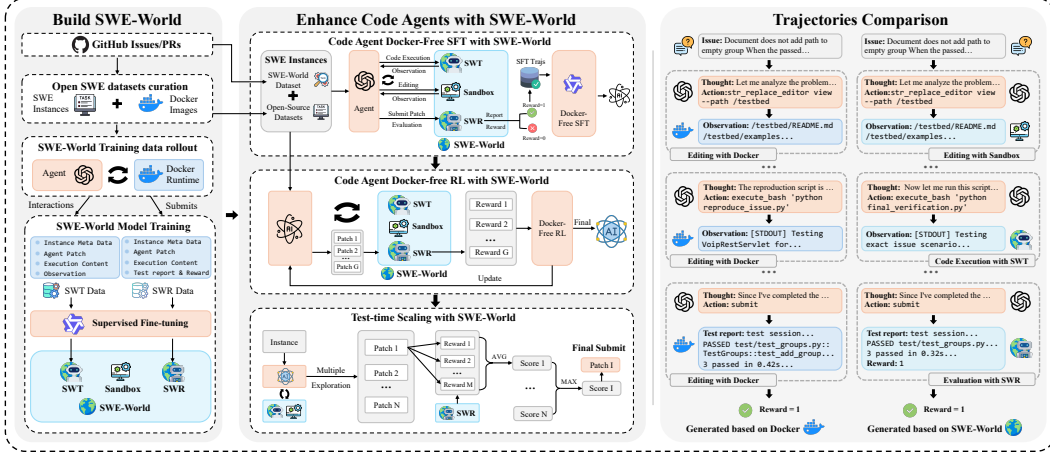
Build SWE-World

GitHub Issues/PRs

Open SWE datasets curation

SWE Instances

Docker Images

SWE-World Training data rollout

Agent

Docker Runtime

Interactions

Submits

SWE-World Model Training

Instance Meta Data
Agent Patch
Execution Content
Observation

Instance Meta Data
Agent Patch
Execution Content
Test report & Reward

SWT Data

SWR Data

Supervised Fine-tuning

SWT

Sandbox

SWR

SWE-World

Enhance Code Agents with SWE-World

Code Agent Docker-Free SFT with SWE-World

SWE Instances

SWE-World Dataset

Open-Source Datasets

Agent

Code Execution

Observation

Editing

Observation

Submit Patch

Evaluation

SWT

Sandbox

SWR

Report

Reward

SWE-World

SFT Trajs

Reward=1

Reward=0

Docker-Free SFT

Code Agent Docker-free RL with SWE-World

Patch 1
Patch 2
...
Patch G

SWT

Sandbox

SWR

SWE-World

Reward 1
Reward 2
...
Reward G

Docker-Free RL

Final

Update

Test-time Scaling with SWE-World

Instance

Multiple Exploration

Patch 1
Patch 2
...
Patch N

Reward 1
Reward 2
...
Reward M

SWR

AVG

Score 1

...

Score N

MAX

Final Submit

Patch 1

Score 1

Trajectories Comparison

Issue: Document does not add path to empty group When the passed…

Issue: Document does not add path to empty group When the passed…

Thought: Let me analyze the problem…
Action: str_replace_editor view --path /testbed

Observation: /testbed/README.md /testbed/examples…

Editing with Docker

Thought: Let me analyze the problem…
Action: str_replace_editor view --path /testbed

Observation: /testbed/README.md /testbed/examples…

Editing with Sandbox

...

...

Thought: The reproduction script is …
Action: execute_bash 'python reproduce_issue.py'

Observation: [STDOUT] Testing VoipRestServlet for…

Editing with Docker

Thought: Now let me run this script…
Action: execute_bash 'python final_verification.py'

Observation: [STDOUT] Testing exact issue scenario…

Code Execution with SWT

...

...

Thought: Since I've completed the …
Action: submit

Test report: test session...
PASSED test/test_groups.py::
TestGroups::test_add_group...
3 passed in 0.42s…

Editing with Docker

Thought: Since I've completed the …
Action: submit

Test report: test session...
PASSED test/test_groups.py...
3 passed in 0.32s…
Reward: 1

Evaluation with SWR

Reward = 1

Reward = 1

Generated based on Docker

Generated based on SWE-World